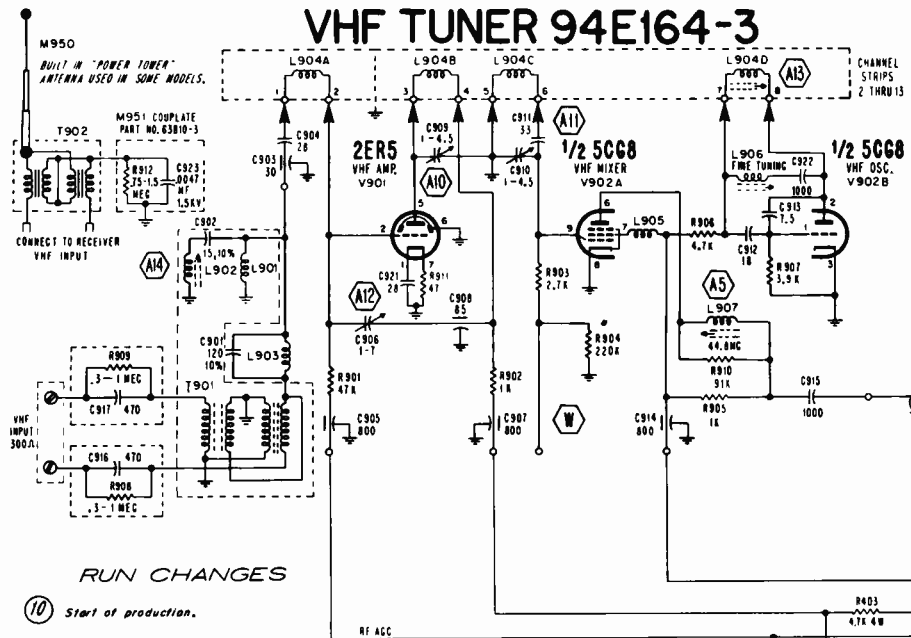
VHF TUNER 94E164-3

M950
BUILT IN "POWER TOWER" ANTENNA USED IN SOME MODELS.

T902

M951 COUPLATE PART NO. 63B10-3
R912 .75-1.5 MEG
C923 .0047 MF 1.5KV

CONNECT TO RECEIVER VHF INPUT

L904A
L904B
L904C
L904D
A13
CHANNEL STRIPS 2 THRU 13

1 2 3 4 5 6 7 8

C903 30
C904 28

2ER5
VHF AMP.
V901

C909 1-4.5
C911 33
A11
C910 1-4.5
A10

1/2 5CG8
VHF MIXER
V902A

L906
FINE TUNING
C922 1000

1/2 5CG8
VHF OSC.
V902B

C913 7.5
R906 4.7K
C912 18
R907 3.9K
L905

C902 15,10%
L902
L901
A14

C921 28
R911 47
C908 85
A12
C906 1-7

R903 2.7K
R904 220K

A5
L907
44.8MC
R910 91K

C901 120 10%
L903

T901

R909 .3-1 MEG
C917 470

VHF INPUT 300Ω

C916 470
R908 .3-1 MEG

R901 47K
C905 800
R902 1K
C907 800
W
C914 800
R905 1K
C915 1000

RUN CHANGES

10 Start of production.

RF AGC
R403 4.7K 4W